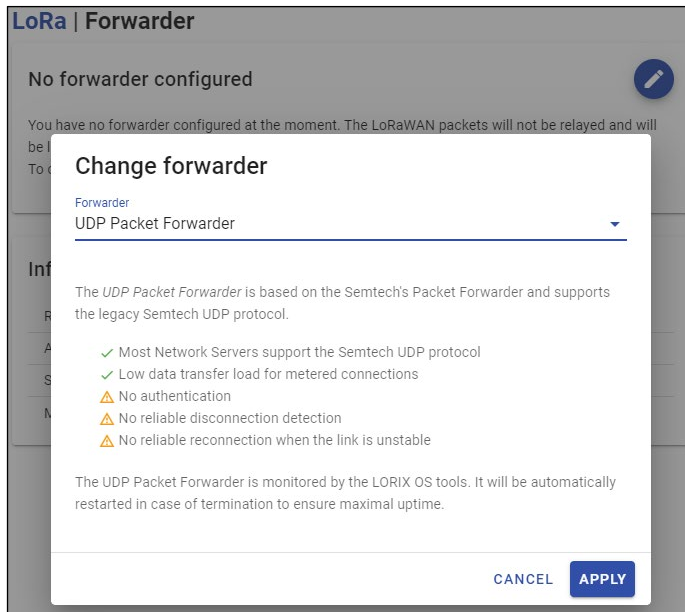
LoRa | Forwarder

No forwarder configured

You have no forwarder configured at the moment. The LoRaWAN packets will not be relayed and will be l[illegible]
To c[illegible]

Inf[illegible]

R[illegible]
A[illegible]
S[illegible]
M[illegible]

Change forwarder

Forwarder
UDP Packet Forwarder

The *UDP Packet Forwarder* is based on the Semtech's Packet Forwarder and supports the legacy Semtech UDP protocol.

✓ Most Network Servers support the Semtech UDP protocol
✓ Low data transfer load for metered connections
⚠ No authentication
⚠ No reliable disconnection detection
⚠ No reliable reconnection when the link is unstable

The UDP Packet Forwarder is monitored by the LORIX OS tools. It will be automatically restarted in case of termination to ensure maximal uptime.

CANCEL APPLY